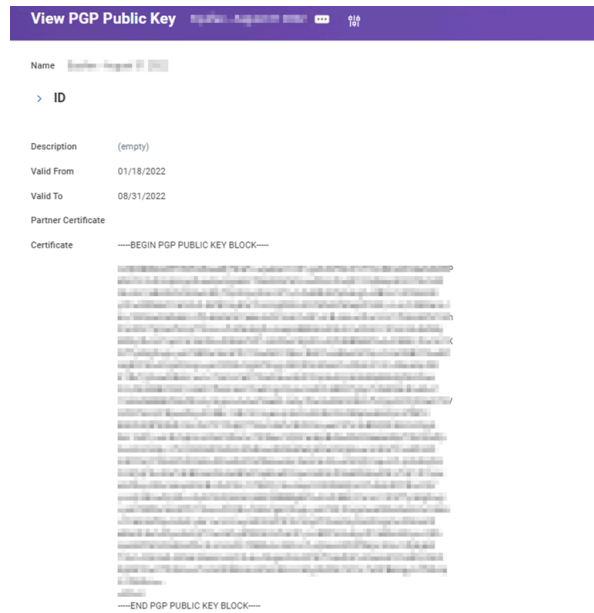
View PGP Public Key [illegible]

Name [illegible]

ID

Description (empty)

Valid From 01/18/2022

Valid To 08/31/2022

Partner Certificate

Certificate -----BEGIN PGP PUBLIC KEY BLOCK-----

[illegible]

-----END PGP PUBLIC KEY BLOCK-----